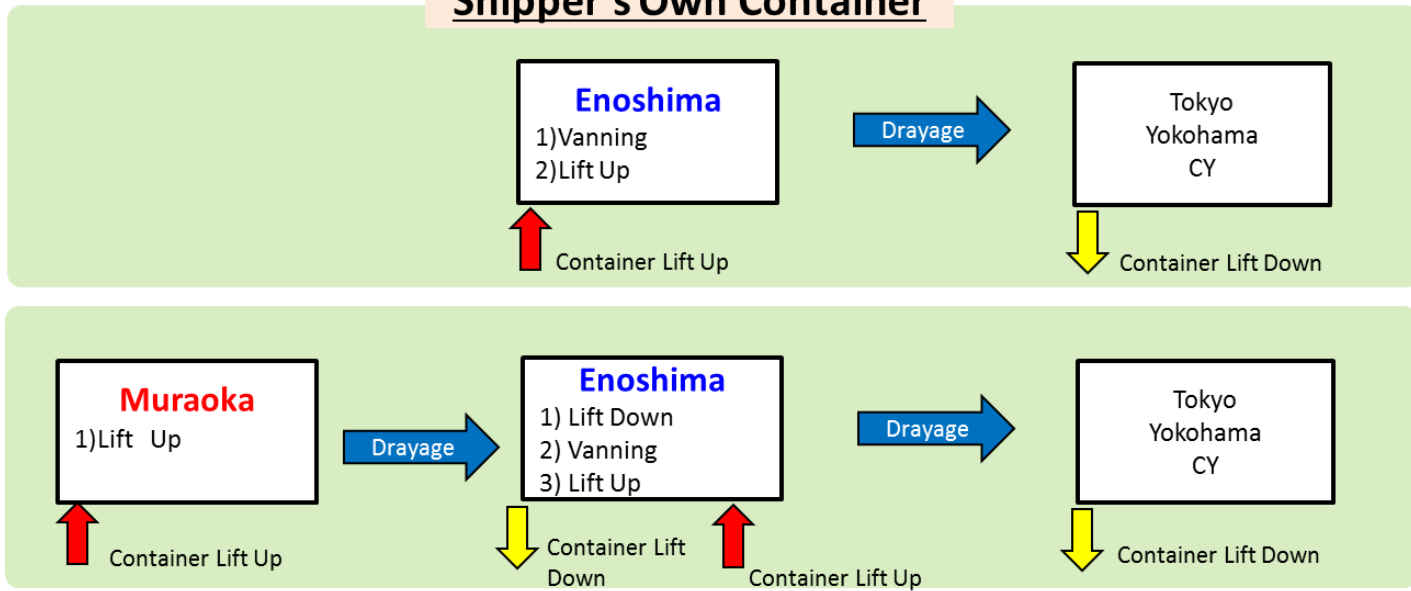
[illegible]

Enoshima
1)Vanning
2)Lift Up

Drayage

Tokyo
Yokohama
CY

Container Lift Up

Container Lift Down

Muraoka
1)Lift Up

Drayage

Enoshima
1) Lift Down
2) Vanning
3) Lift Up

Drayage

Tokyo
Yokohama
CY

Container Lift Up

Container Lift Down

Container Lift Up

Container Lift Down